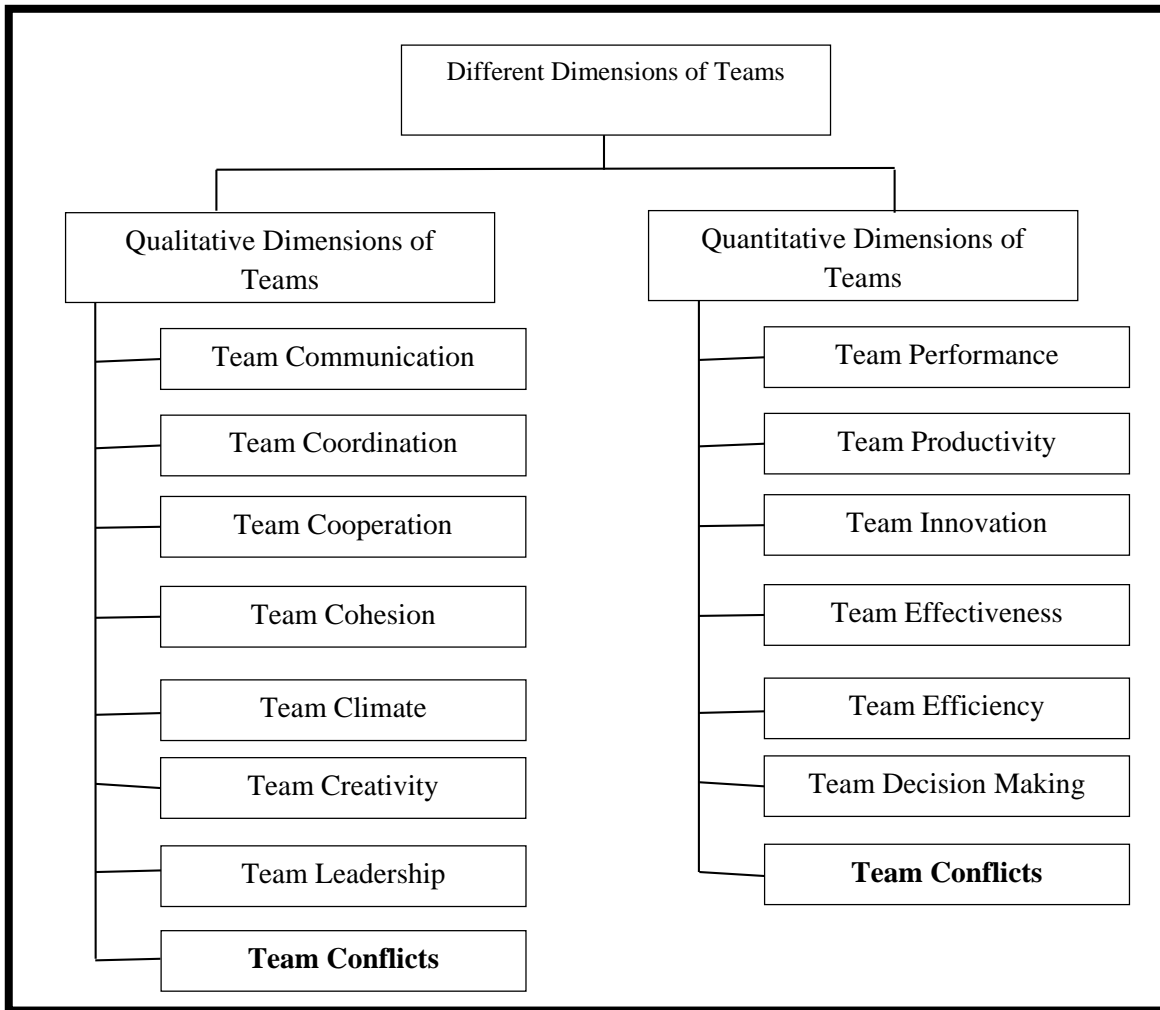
Different Dimensions of Teams

Qualitative Dimensions of Teams

Team Communication

Team Coordination

Team Cooperation

Team Cohesion

Team Climate

Team Creativity

Team Leadership

**Team Conflicts**

Quantitative Dimensions of Teams

Team Performance

Team Productivity

Team Innovation

Team Effectiveness

Team Efficiency

Team Decision Making

**Team Conflicts**